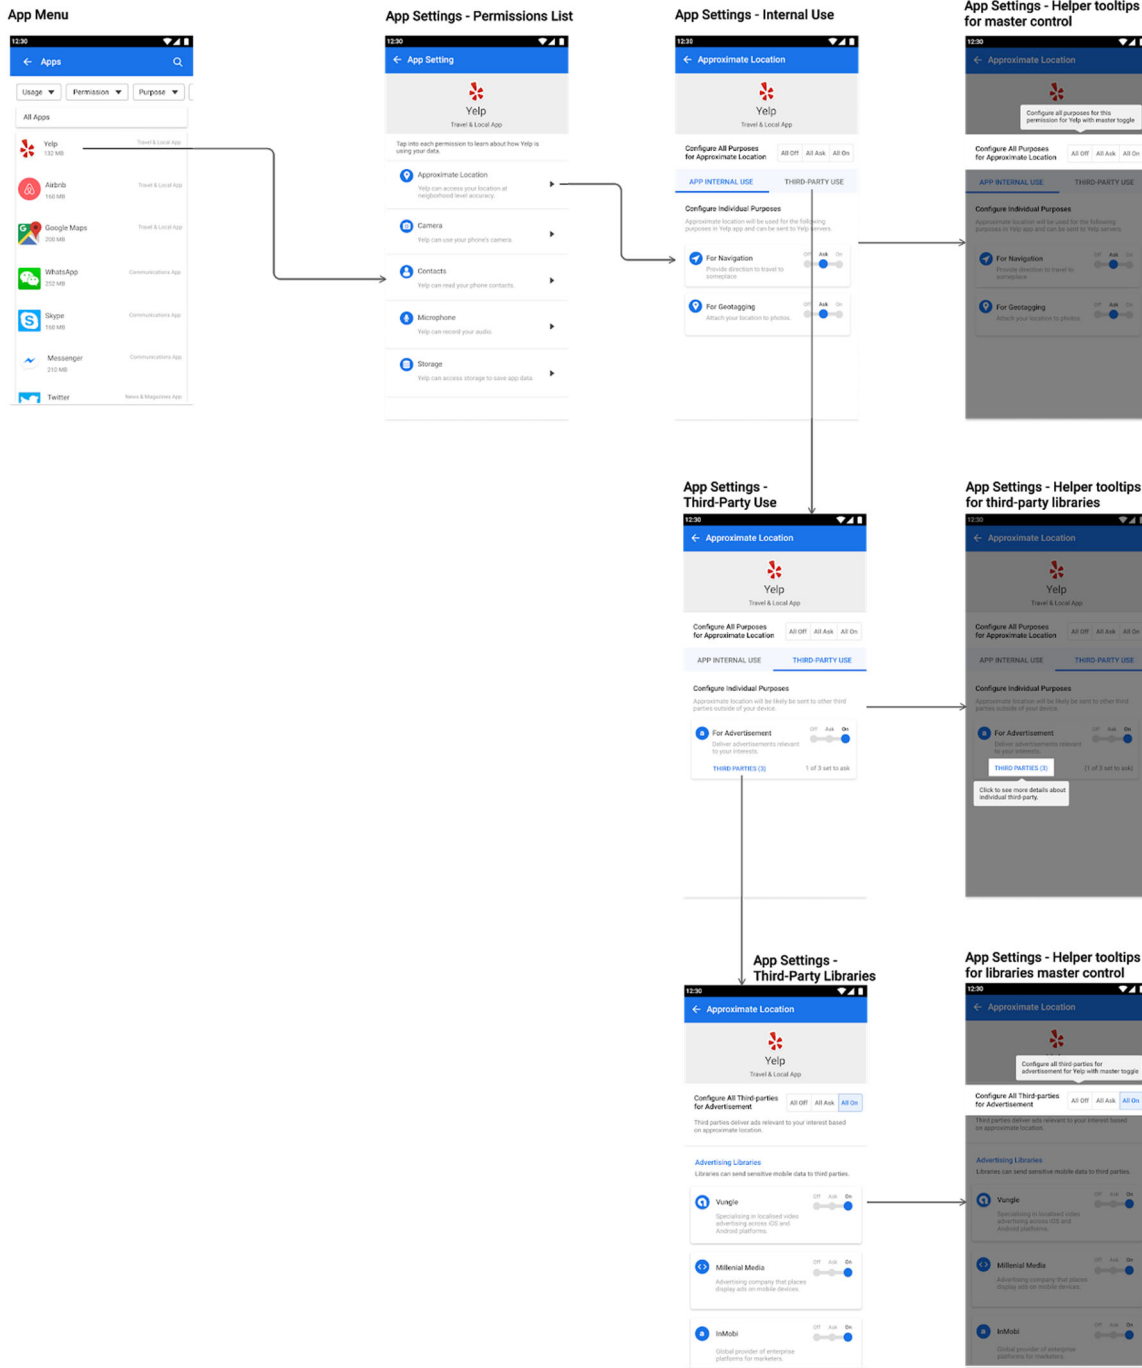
App Menu

12:30

Apps

Usage
Permission
Purpose

All Apps

Yelp
132 MB
Travel & Local App

Airbnb
160 MB
Travel & Local App

Google Maps
200 MB
Travel & Local App

WhatsApp
252 MB
Communications App

Skype
160 MB
Communications App

Messenger
210 MB
Communications App

Twitter
News & Magazines App

App Settings - Permissions List

12:30

App Setting

Yelp
Travel & Local App

Tap into each permission to learn about how Yelp is using your data.

Approximate Location
Yelp can access your location at neigborhood level accuracy.

Camera
Yelp can use your phone's camera.

Contacts
Yelp can read your phone contacts.

Microphone
Yelp can record your audio.

Storage
Yelp can access storage to save app data.

App Settings - Internal Use

12:30

Approximate Location

Yelp
Travel & Local App

Configure All Purposes for Approximate Location
All Off
All Ask
All On

APP INTERNAL USE
THIRD-PARTY USE

Configure Individual Purposes
Approximate location will be used for the following purposes in Yelp app and can be sent to Yelp servers.

For Navigation
Provide direction to travel to someplace.
Off
Ask
On

For Geotagging
Attach your location to photos.
Off
Ask
On

App Settings - Helper tooltips for master control

12:30

Approximate Location

Configure all purposes for this permission for Yelp with master toggle

Configure All Purposes for Approximate Location
All Off
All Ask
All On

APP INTERNAL USE
THIRD-PARTY USE

Configure Individual Purposes
Approximate location will be used for the following purposes in Yelp app and can be sent to Yelp servers.

For Navigation
Provide direction to travel to someplace.
Off
Ask
On

For Geotagging
Attach your location to photos.
Off
Ask
On

App Settings - Third-Party Use

12:30

Approximate Location

Yelp
Travel & Local App

Configure All Purposes for Approximate Location
All Off
All Ask
All On

APP INTERNAL USE
THIRD-PARTY USE

Configure Individual Purposes
Approximate location will be likely be sent to other third parties outside of your device.

For Advertisement
Deliver advertisements relevant to your interests.
Off
Ask
On

THIRD PARTIES (3)
1 of 3 set to ask

App Settings - Helper tooltips for third-party libraries

12:30

Approximate Location

Yelp
Travel & Local App

Configure All Purposes for Approximate Location
All Off
All Ask
All On

APP INTERNAL USE
THIRD-PARTY USE

Configure Individual Purposes
Approximate location will be likely be sent to other third parties outside of your device.

For Advertisement
Deliver advertisements relevant to your interests.
Off
Ask
On

THIRD PARTIES (3)
(1 of 3 set to ask)

Click to see more details about individual third-party.

App Settings - Third-Party Libraries

12:30

Approximate Location

Yelp
Travel & Local App

Configure All Third-parties for Advertisement
All Off
All Ask
All On

Third parties deliver ads relevant to your interest based on approximate location.

Advertising Libraries
Libraries can send sensitive mobile data to third parties.

Vungle
Specializing in localised video advertising across iOS and Android platforms.
Off
Ask
On

Millenial Media
Advertising company that places display ads on mobile devices.
Off
Ask
On

InMobi
Global provider of enterprise platforms for marketers.
Off
Ask
On

App Settings - Helper tooltips for libraries master control

12:30

Approximate Location

Configure all third-parties for advertisement for Yelp with master toggle

Configure All Third-parties for Advertisement
All Off
All Ask
All On

Third parties deliver ads relevant to your interest based on approximate location.

Advertising Libraries
Libraries can send sensitive mobile data to third parties.

Vungle
Specializing in localised video advertising across iOS and Android platforms.
Off
Ask
On

Millenial Media
Advertising company that places display ads on mobile devices.
Off
Ask
On

InMobi
Global provider of enterprise platforms for marketers.
Off
Ask
On